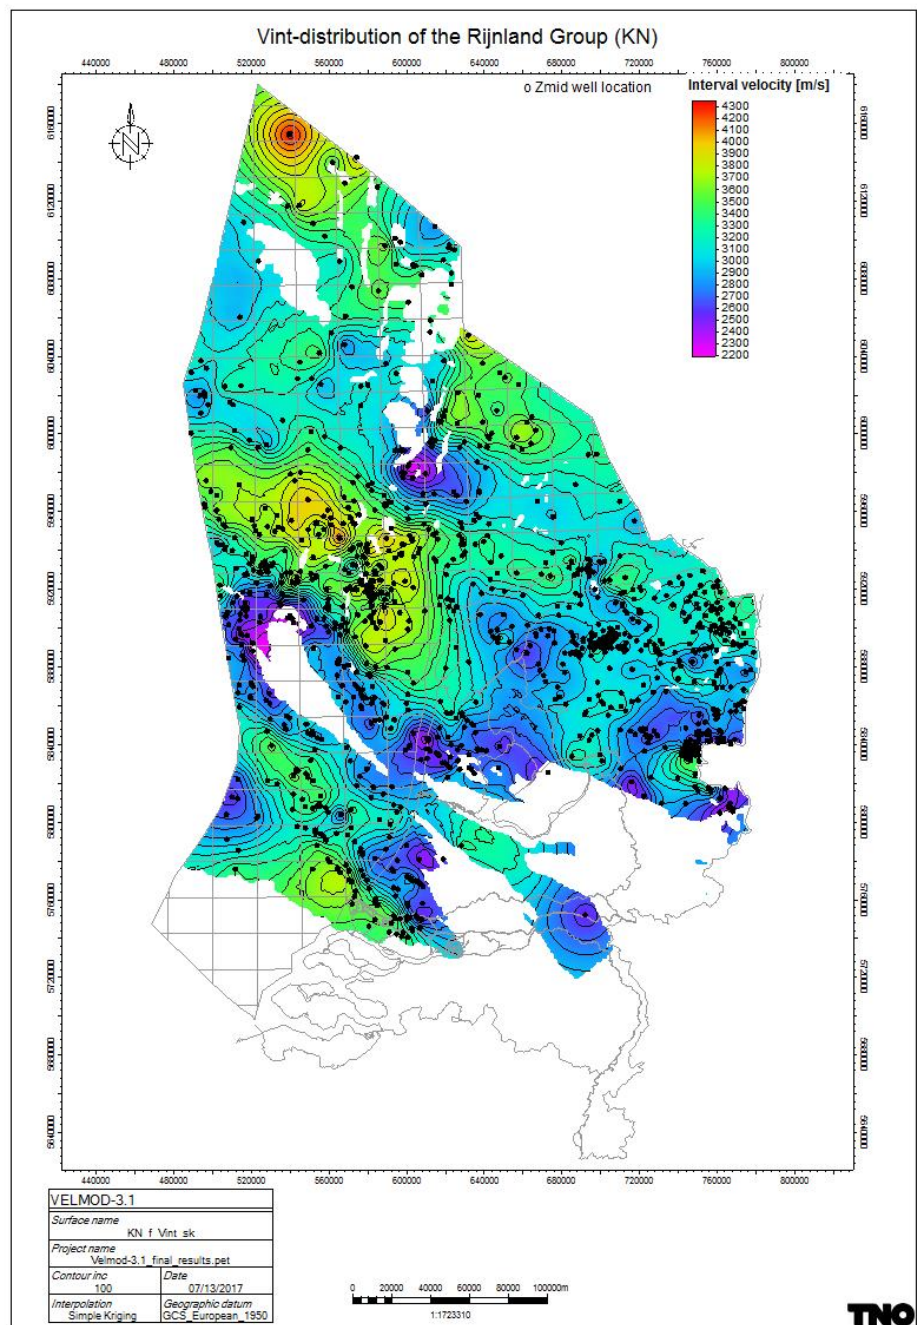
Vint-distribution of the Rijnland Group (KN)

440000 480000 520000 560000 600000 640000 680000 720000 760000 800000

o Zmid well location

Interval velocity [m/s]
4300
4200
4100
4000
3900
3800
3700
3600
3500
3400
3300
3200
3100
3000
2900
2800
2700
2600
2500
2400
2300
2200

6160000
6120000
6080000
6040000
6000000
5960000
5920000
5880000
5840000
5800000
5760000
5720000
5680000
5640000

440000 480000 520000 560000 600000 640000 680000 720000 760000 800000

VELMOD-3.1

| Surface name KN_f_Vint_sk | |
|---|---|
| Project name Velmod-3.1_final_results.pet | |
| Contour inc 100 | Date 07/13/2017 |
| Interpolation Simple Kriging | Geographic datum GCS_European_1950 |

0 20000 40000 60000 80000 100000m
1:1723310

TNO